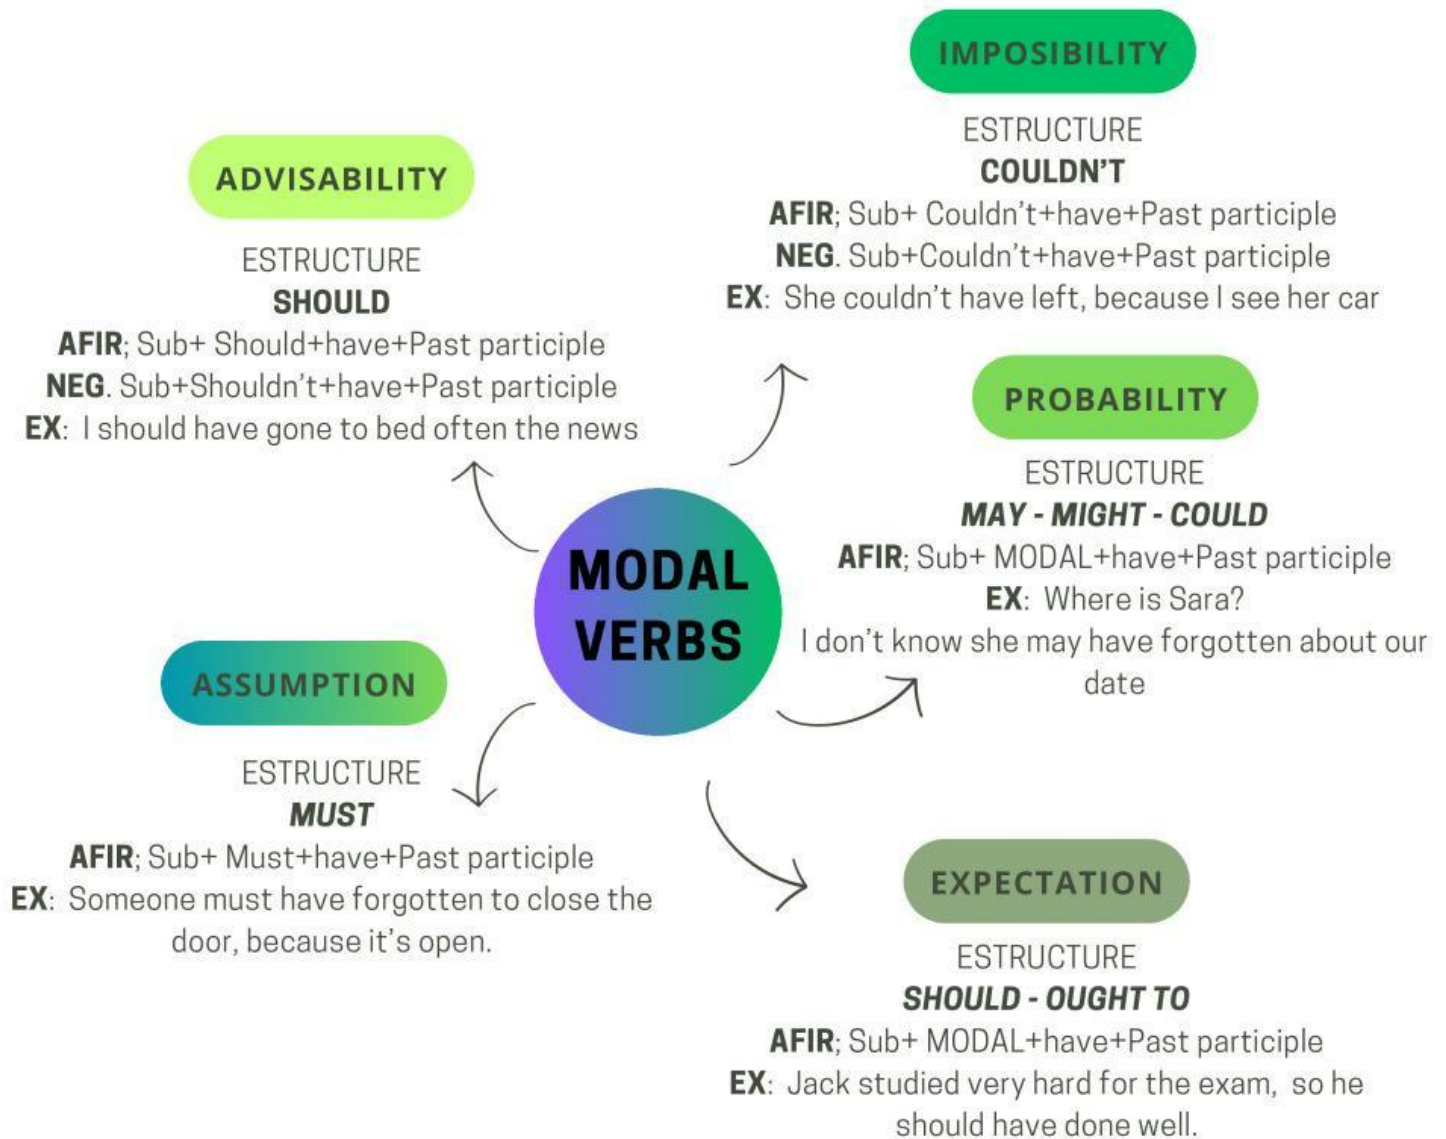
MODAL VERBS

ADVISABILITY

ESTRUCTURE
SHOULD
AFIR; Sub+ Should+have+Past participle
NEG. Sub+Shouldn't+have+Past participle
EX: I should have gone to bed often the news

IMPOSIBILITY

ESTRUCTURE
COULDN'T
AFIR; Sub+ Couldn't+have+Past participle
NEG. Sub+Couldn't+have+Past participle
EX: She couldn't have left, because I see her car

PROBABILITY

ESTRUCTURE
MAY - MIGHT - COULD
AFIR; Sub+ MODAL+have+Past participle
EX: Where is Sara?
I don't know she may have forgotten about our date

ASSUMPTION

ESTRUCTURE
MUST
AFIR; Sub+ Must+have+Past participle
EX: Someone must have forgotten to close the door, because it's open.

EXPECTATION

ESTRUCTURE
SHOULD - OUGHT TO
AFIR; Sub+ MODAL+have+Past participle
EX: Jack studied very hard for the exam, so he should have done well.